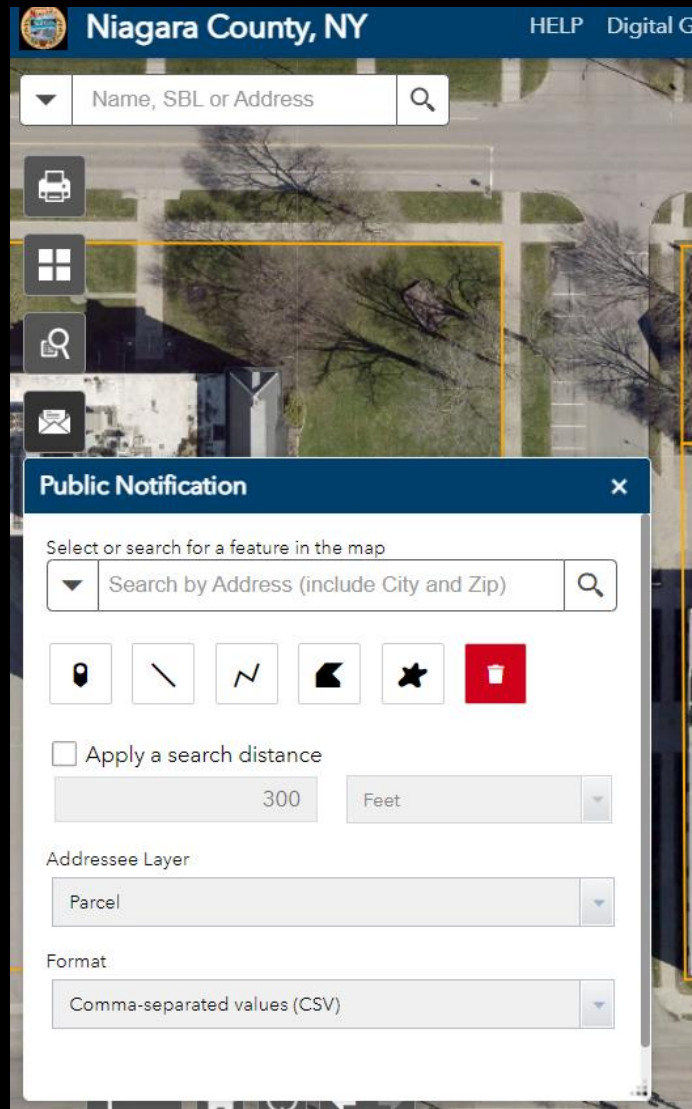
Niagara County, NY

HELP Digital G

Name, SBL or Address

Public Notification

×

Select or search for a feature in the map

Search by Address (include City and Zip)

Apply a search distance

300

Feet

Addressee Layer

Parcel

Format

Comma-separated values (CSV)